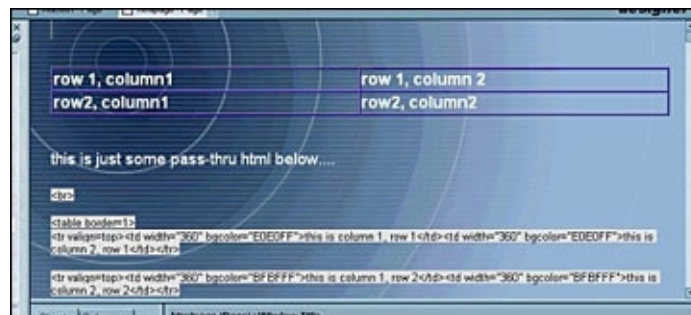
| row 1, column1 | row 1, column 2 |
|---|---|
| row2, column1 | row2, column2 |

this is just some pass-thru html below....

<br>

<table border=1>
<tr valign=top><td width="360" bgcolor="E0E0FF">this is column 1, row 1</td><td width="360" bgcolor="E0E0FF">this is column 2, row 1</td></tr>

<tr valign=top><td width="360" bgcolor="BFBFFF">this is column 1, row 2</td><td width="360" bgcolor="BFBFFF">this is column 2, row 2</td></tr>

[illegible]